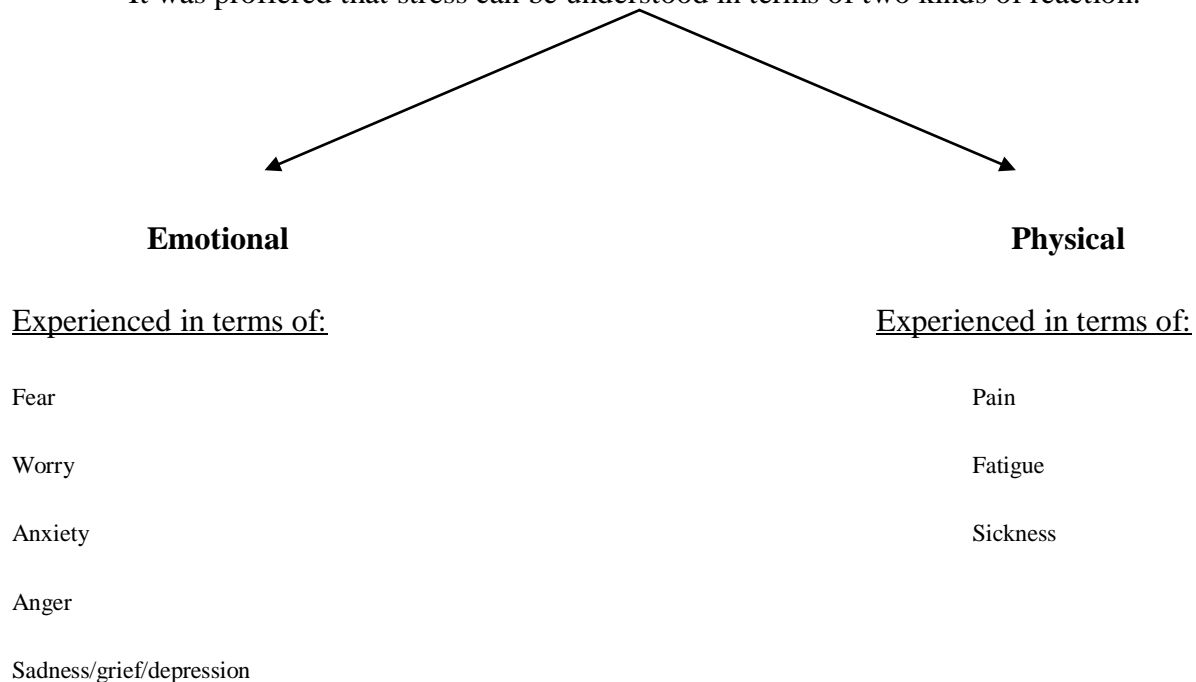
It was proffered that stress can be understood in terms of two kinds of reaction:

**Emotional**

Experienced in terms of:

Fear

Worry

Anxiety

Anger

Sadness/grief/depression

**Physical**

Experienced in terms of:

Pain

Fatigue

Sickness